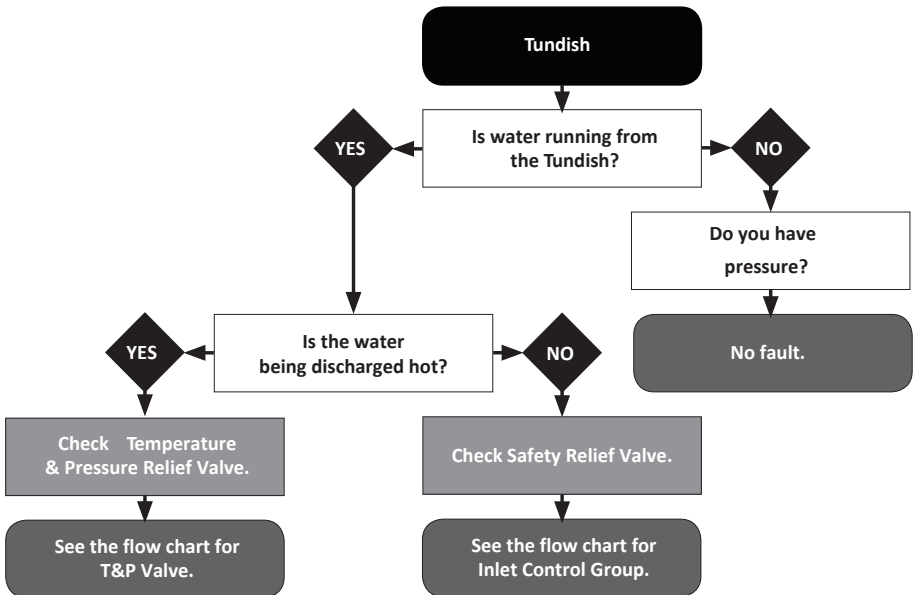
Tundish

Is water running from the Tundish?

YES

NO

Do you have pressure?

No fault.

Is the water being discharged hot?

YES

NO

Check Temperature & Pressure Relief Valve.

Check Safety Relief Valve.

See the flow chart for T&P Valve.

See the flow chart for Inlet Control Group.